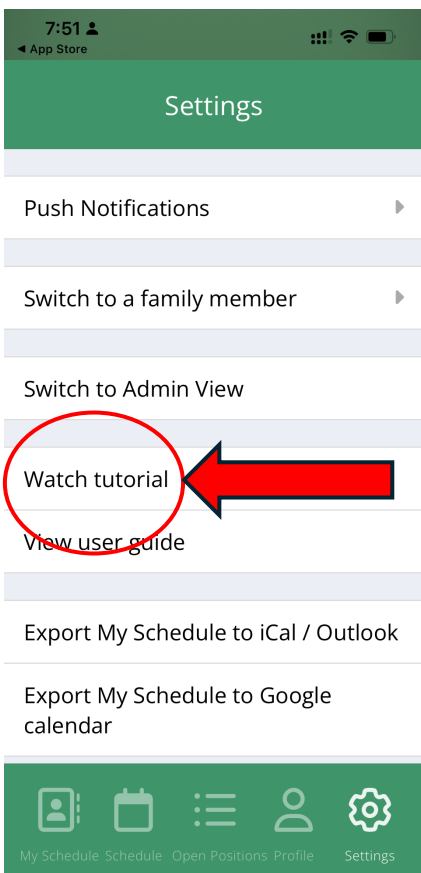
7:51
◀ App Store

Settings

Push Notifications

Switch to a family member

Switch to Admin View

Watch tutorial

View user guide

Export My Schedule to iCal / Outlook

Export My Schedule to Google calendar

My Schedule Schedule Open Positions Profile Settings